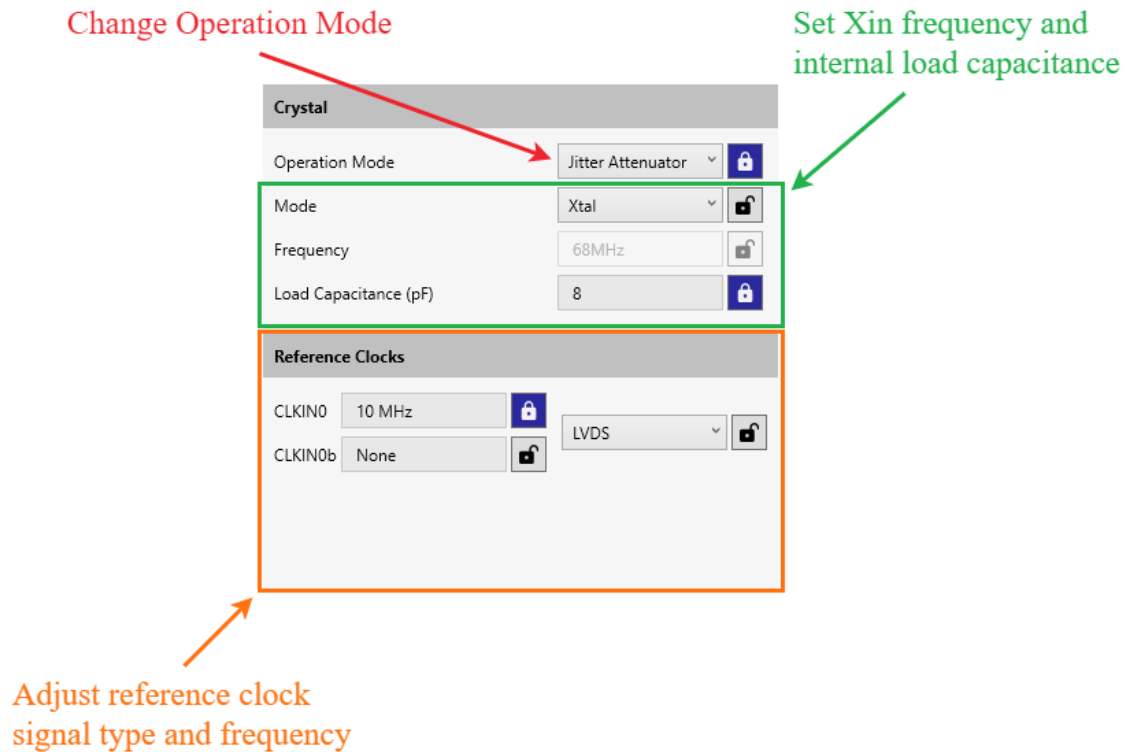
Change Operation Mode

Set Xin frequency and internal load capacitance

Crystal

Operation Mode | Jitter Attenuator

Mode | Xtal

Frequency | 68MHz

Load Capacitance (pF) | 8

Reference Clocks

CLKIN0 | 10 MHz

CLKIN0b | None

LVDS

Adjust reference clock signal type and frequency